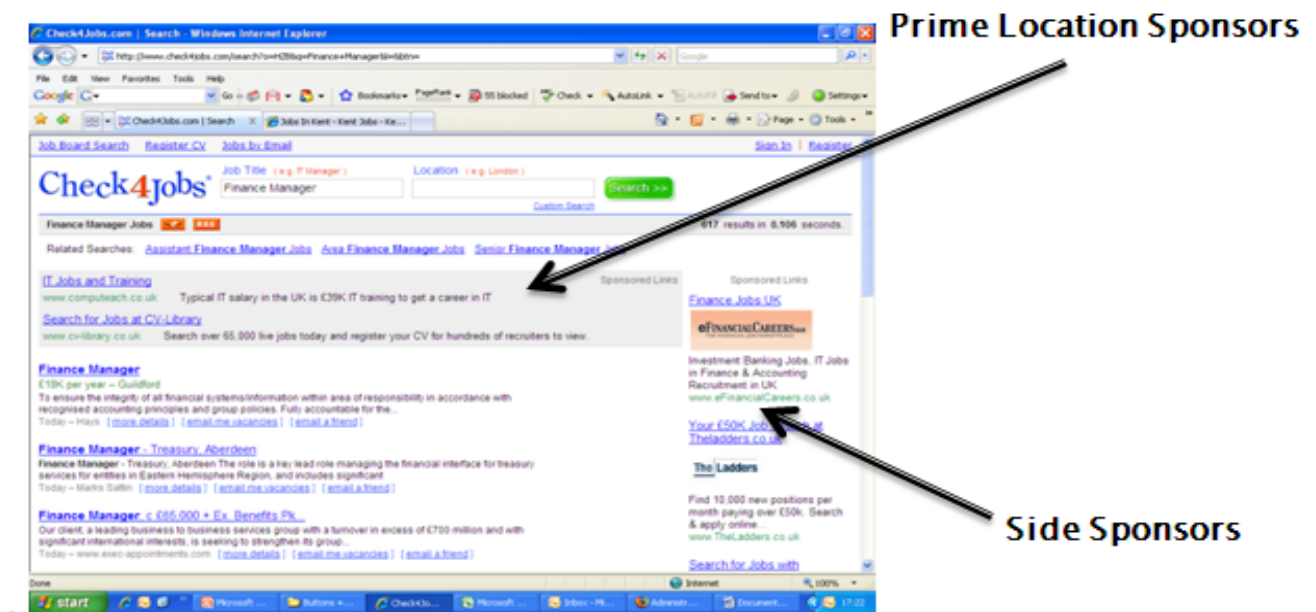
Check4Jobs.com | Search - Windows Internet Explorer

http://www.check4jobs.com/search?s=HZB&q=Finance+Manager&l=&btn=

Google

File Edit View Favorites Tools Help

Google G- Go Bookmarks PageRank 55 blocked Check AutoLink AutoFill Send to Settings

Check4Jobs.com | Search Jobs In Kent - Kent Jobs - Ke...

Page Tools

Prime Location Sponsors

Job Board Search Register CV Jobs by Email Sign In | Register

Check4Jobs

Job Title (e.g. IT Manager) Finance Manager

Location (e.g. London)

Search >>

Custom Search

Finance Manager Jobs

617 results in 0.106 seconds.

Related Searches: Assistant Finance Manager Jobs Area Finance Manager Jobs Senior Finance Manager Jobs

IT Jobs and Training
www.computeach.co.uk Typical IT salary in the UK is £39K IT training to get a career in IT

Sponsored Links

Search for Jobs at CV-Library
www.cv-library.co.uk Search over 65,000 live jobs today and register your CV for hundreds of recruiters to view.

Finance Manager
£18K per year – Guildford
To ensure the integrity of all financial systems/information within area of responsibility in accordance with recognised accounting principles and group policies. Fully accountable for the...
Today – Hays [ more details ] [ email me vacancies ] [ email a friend ]

Finance Manager - Treasury, Aberdeen
Finance Manager - Treasury, Aberdeen The role is a key lead role managing the financial interface for treasury services for entities in Eastern Hemisphere Region, and includes significant
Today – Marks Sattin [ more details ] [ email me vacancies ] [ email a friend ]

Finance Manager c £65,000 + Ex. Benefits Pk...
Our client, a leading business to business services group with a turnover in excess of £700 million and with significant international interests, is seeking to strengthen its group...
Today – www.exec-appointments.com [ more details ] [ email me vacancies ] [ email a friend ]

Sponsored Links

Finance Jobs UK

eFINANCIALCAREERS

Investment Banking Jobs, IT Jobs in Finance & Accounting Recruitment in UK
www.eFinancialCareers.co.uk

Your £50K Job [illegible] at Theladders.co.uk

The Ladders

Find 10,000 new positions per month paying over £50k. Search & apply online...
www.TheLadders.co.uk

Search for Jobs with

Side Sponsors

Done Internet 100%

start Microsoft ... Buttons + ... Check4Jo... Microsoft ... Inbox - Mi... Administr... Document... 17:22